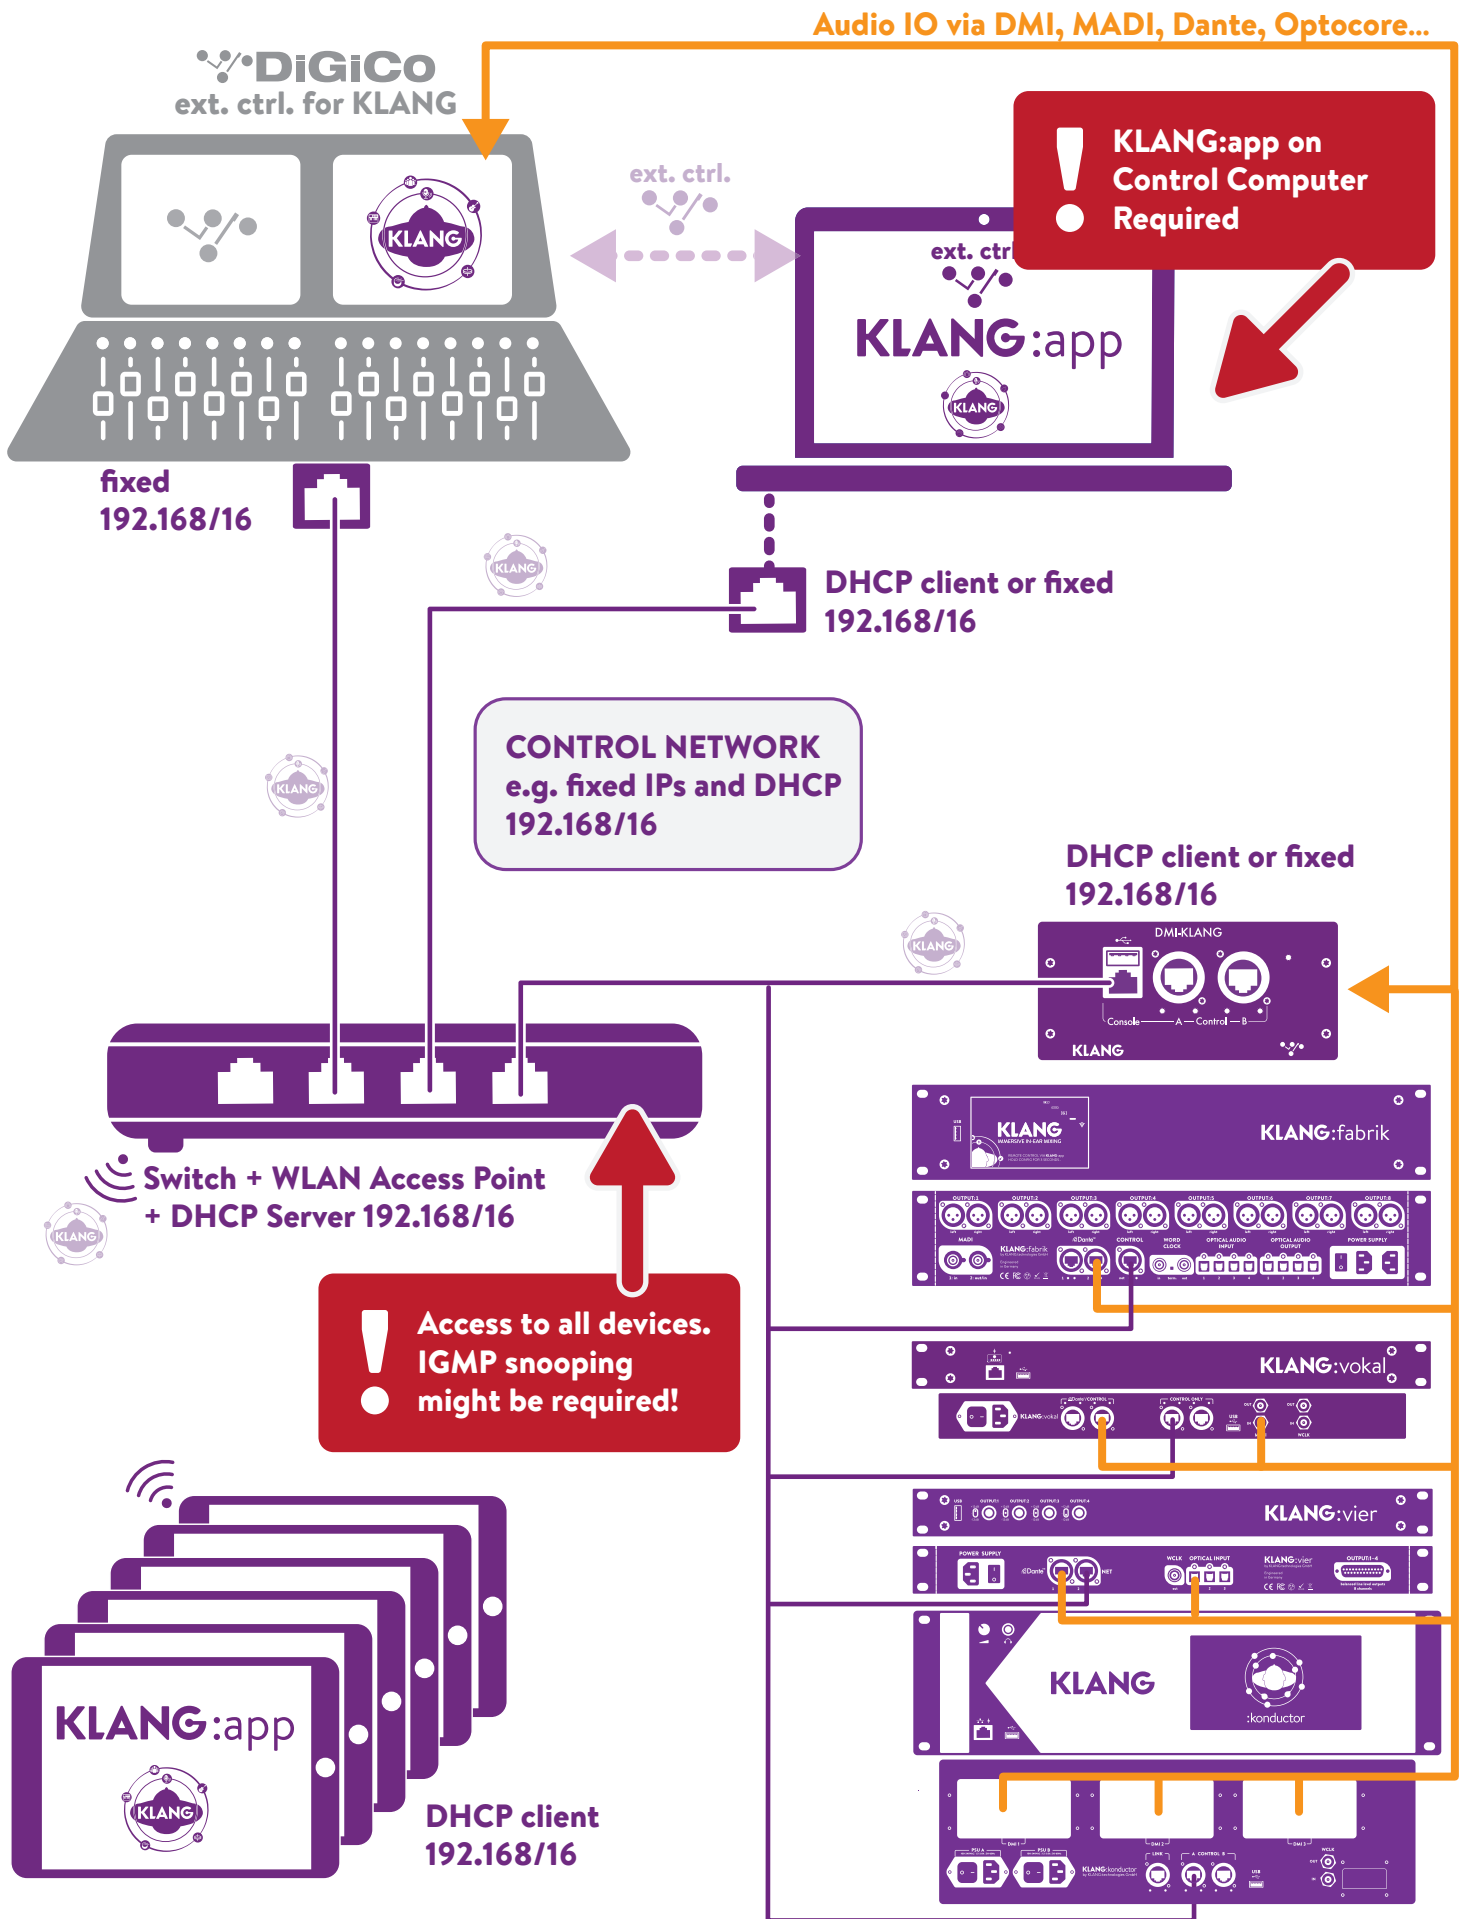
Audio IO via DMI, MADI, Dante, Optocore...

DiGiCo
ext. ctrl. for KLANG

KLANG

ext. ctrl.

KLANG:app on Control Computer Required

ext. ctrl

KLANG:app

KLANG

fixed
192.168/16

DHCP client or fixed
192.168/16

KLANG

CONTROL NETWORK
e.g. fixed IPs and DHCP
192.168/16

KLANG

DHCP client or fixed
192.168/16

KLANG

DMI-KLANG
Console — A — Control — B
KLANG

KLANG
KLANG:fabrik

Switch + WLAN Access Point
+ DHCP Server 192.168/16

KLANG

Access to all devices.
IGMP snooping
might be required!

KLANG:vokal

KLANG:vier

KLANG
:konductor

KLANG:app
KLANG

DHCP client
192.168/16